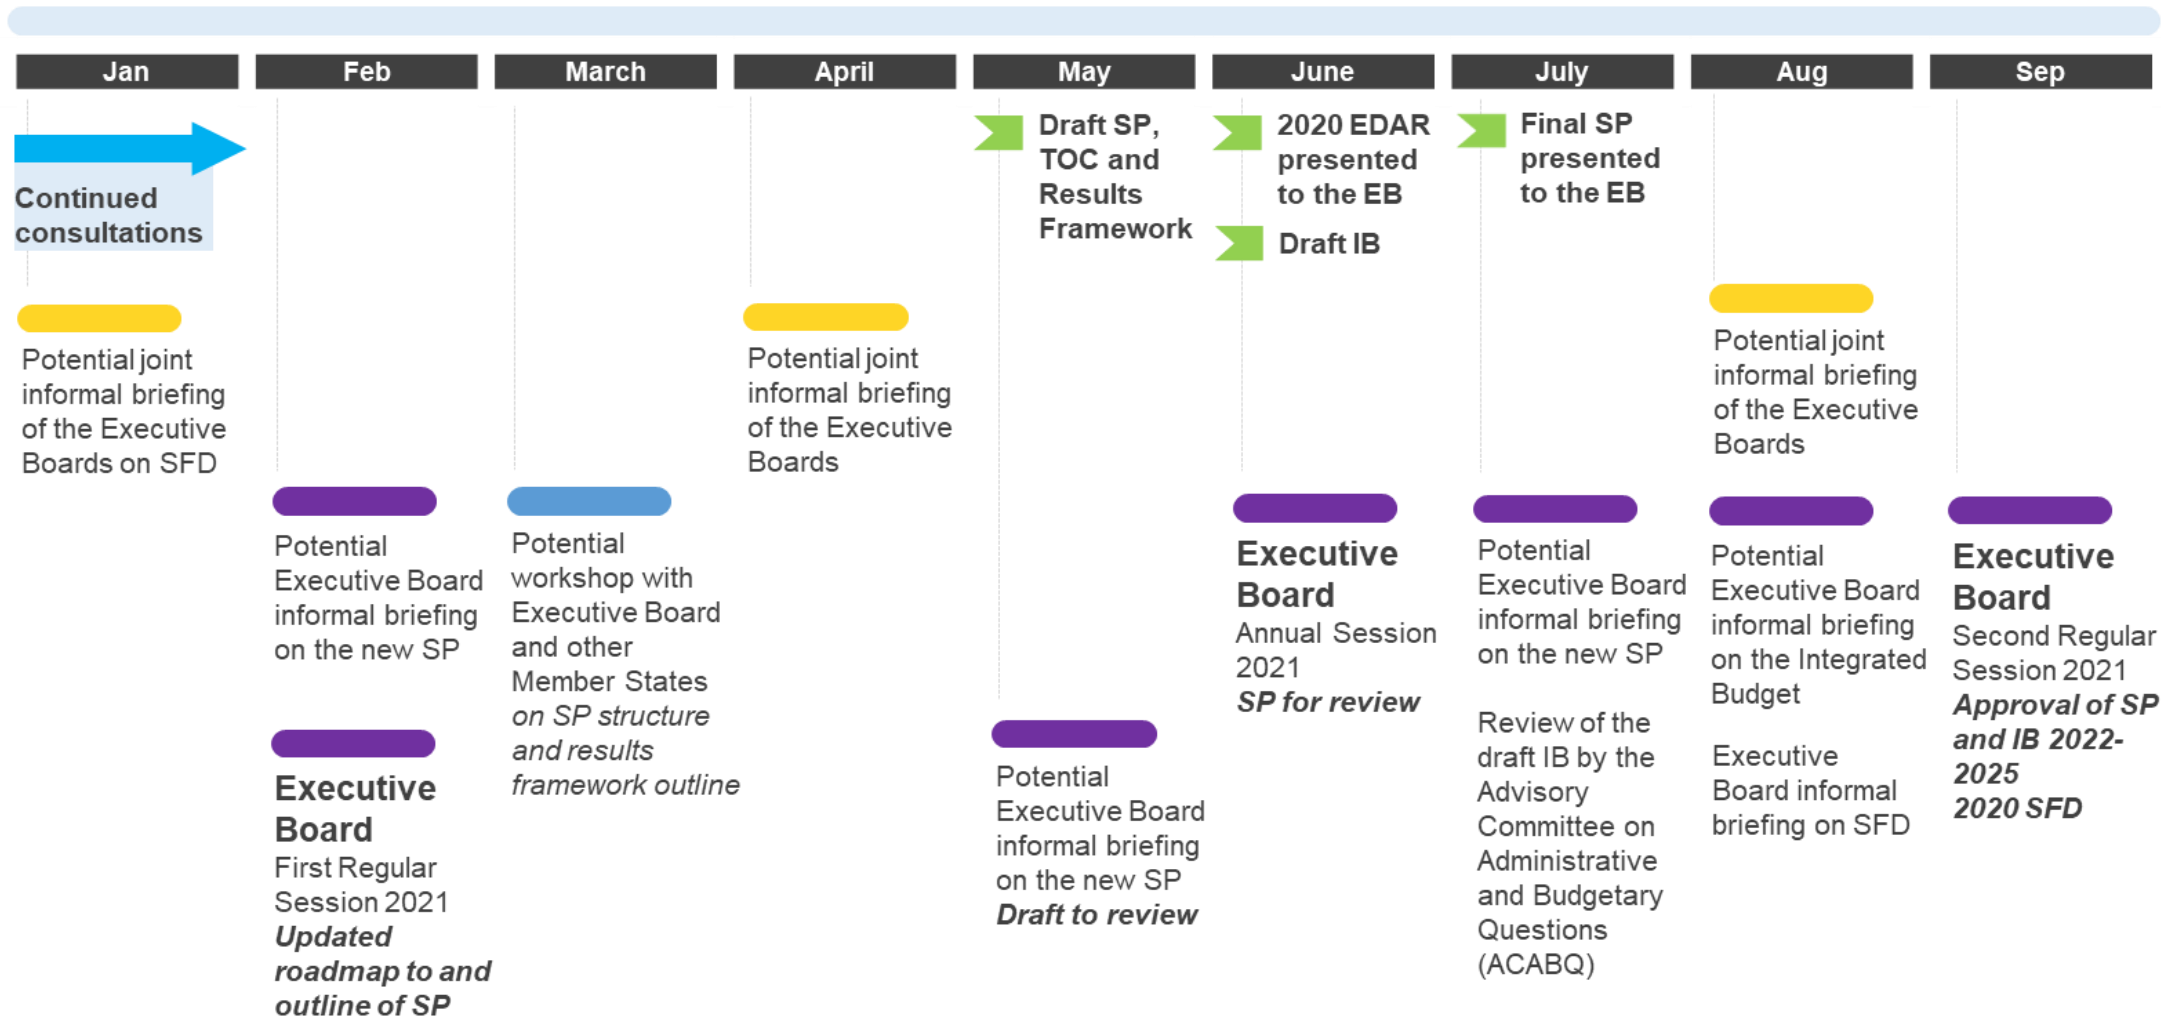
Jan

Continued consultations

Potential joint informal briefing of the Executive Boards on SFD

Feb

Potential Executive Board informal briefing on the new SP

Executive Board
First Regular Session 2021
*Updated roadmap to and outline of SP*

March

Potential workshop with Executive Board and other Member States *on SP structure and results framework outline*

April

Potential joint informal briefing of the Executive Boards

May

Draft SP, TOC and Results Framework

Potential Executive Board informal briefing on the new SP
***Draft to review***

June

2020 EDAR presented to the EB

Draft IB

Executive Board
Annual Session 2021
***SP for review***

July

Final SP presented to the EB

Potential Executive Board informal briefing on the new SP

Review of the draft IB by the Advisory Committee on Administrative and Budgetary Questions (ACABQ)

Aug

Potential joint informal briefing of the Executive Boards

Potential Executive Board informal briefing on the Integrated Budget

Executive Board informal briefing on SFD

Sep

Executive Board
Second Regular Session 2021
***Approval of SP and IB 2022-2025***
***2020 SFD***